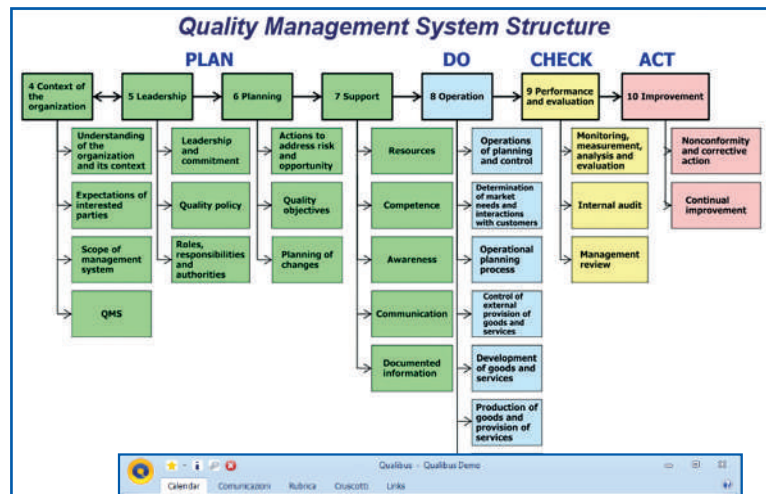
Quality Management System Structure

PLAN

DO

CHECK

ACT

4 Context of the organization

5 Leadership

6 Planning

7 Support

8 Operation

9 Performance and evaluation

10 Improvement

Understanding of the organization and its context

Expectations of interested parties

Scope of management system

QMS

Leadership and commitment

Quality policy

Roles, responsibilities and authorities

Actions to address risk and opportunity

Quality objectives

Planning of changes

Resources

Competence

Awareness

Communication

Documented information

Operations of planning and control

Determination of market needs and interactions with customers

Operational planning process

Control of external provision of goods and services

Development of goods and services

Production of goods and provision of services

Monitoring, measurement, analysis and evaluation

Internal audit

Management review

Nonconformity and corrective action

Continual improvement

Qualibus - Qualibus Demo

Calendar Comunicazioni Rubrica Cruscotti Links